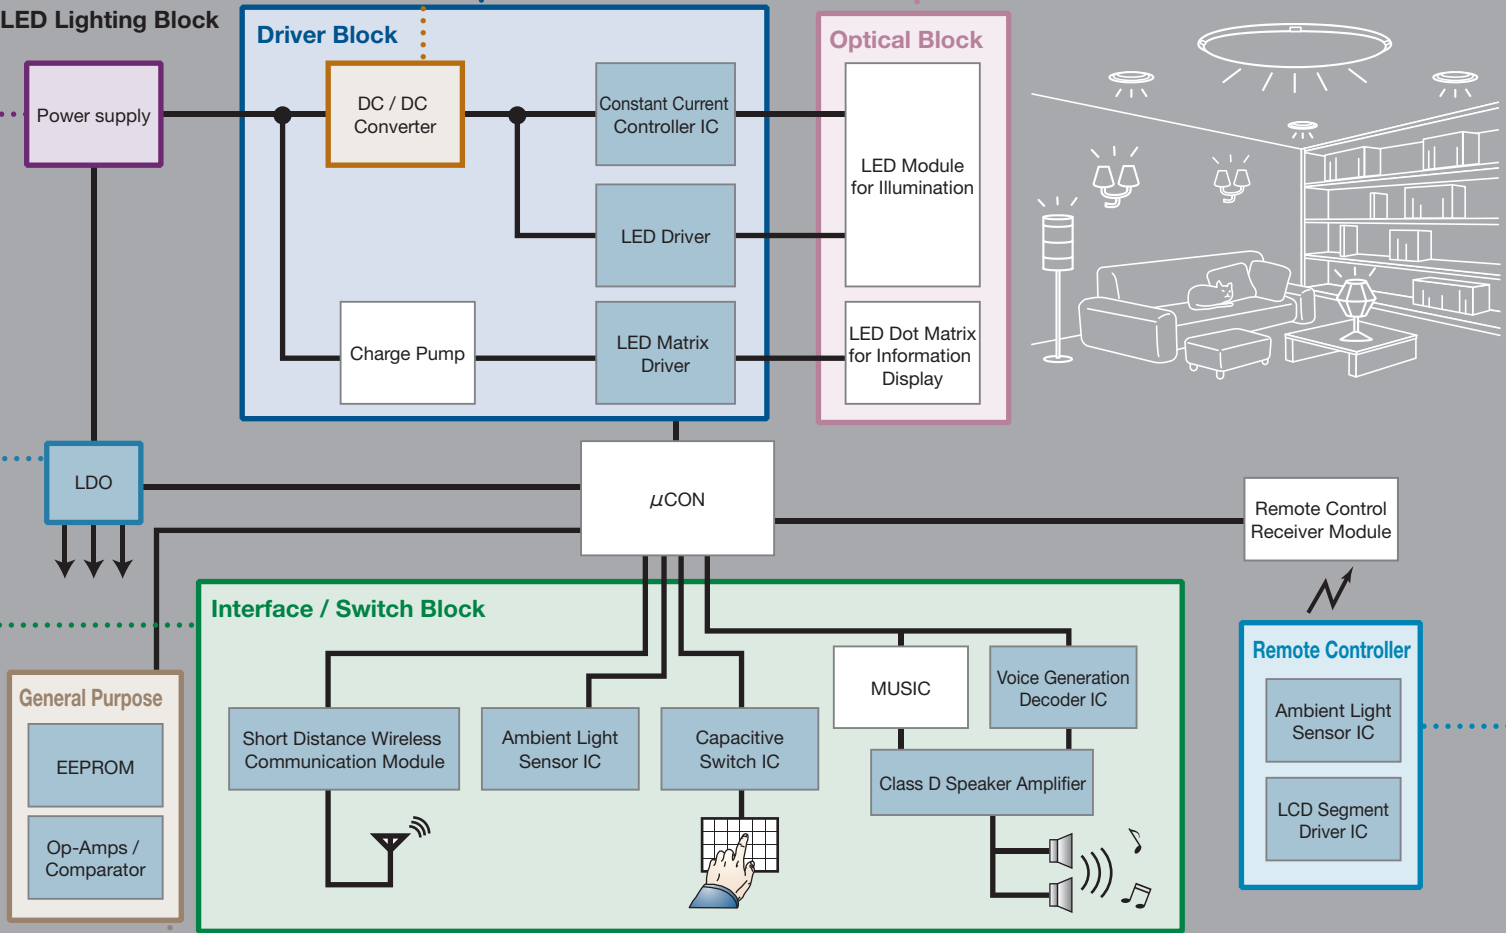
LED Lighting Block

Driver Block

Power supply

DC / DC Converter

Constant Current Controller IC

LED Driver

Charge Pump

LED Matrix Driver

Optical Block

LED Module for Illumination

LED Dot Matrix for Information Display

LDO

$\mu$CON

Remote Control Receiver Module

Interface / Switch Block

Short Distance Wireless Communication Module

Ambient Light Sensor IC

Capacitive Switch IC

MUSIC

Voice Generation Decoder IC

Class D Speaker Amplifier

General Purpose

EEPROM

Op-Amps / Comparator

Remote Controller

Ambient Light Sensor IC

LCD Segment Driver IC